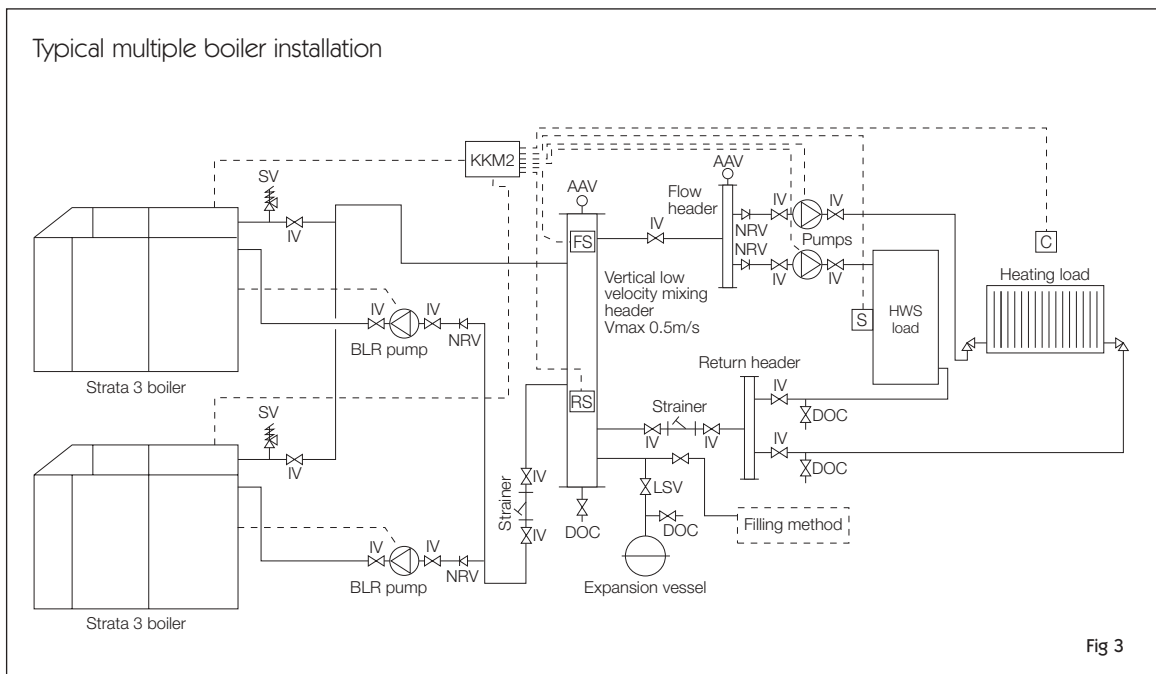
Typical multiple boiler installation

KKM2

SV
IV

AAV

FS

IV

Flow header

AAV

NRV
NRV

IV
IV

IV
IV

Pumps

IV
IV

C

Vertical low velocity mixing header
Vmax 0.5m/s

S

HWS load

Heating load

IV
IV
BLR pump
NRV

Strata 3 boiler

RS

Return header

IV
DOC

Strainer
IV
IV

IV
DOC

SV
IV

Strainer
IV
IV

DOC

LSV
DOC

Filling method

Expansion vessel

IV
IV
BLR pump
NRV

Strata 3 boiler

Fig 3